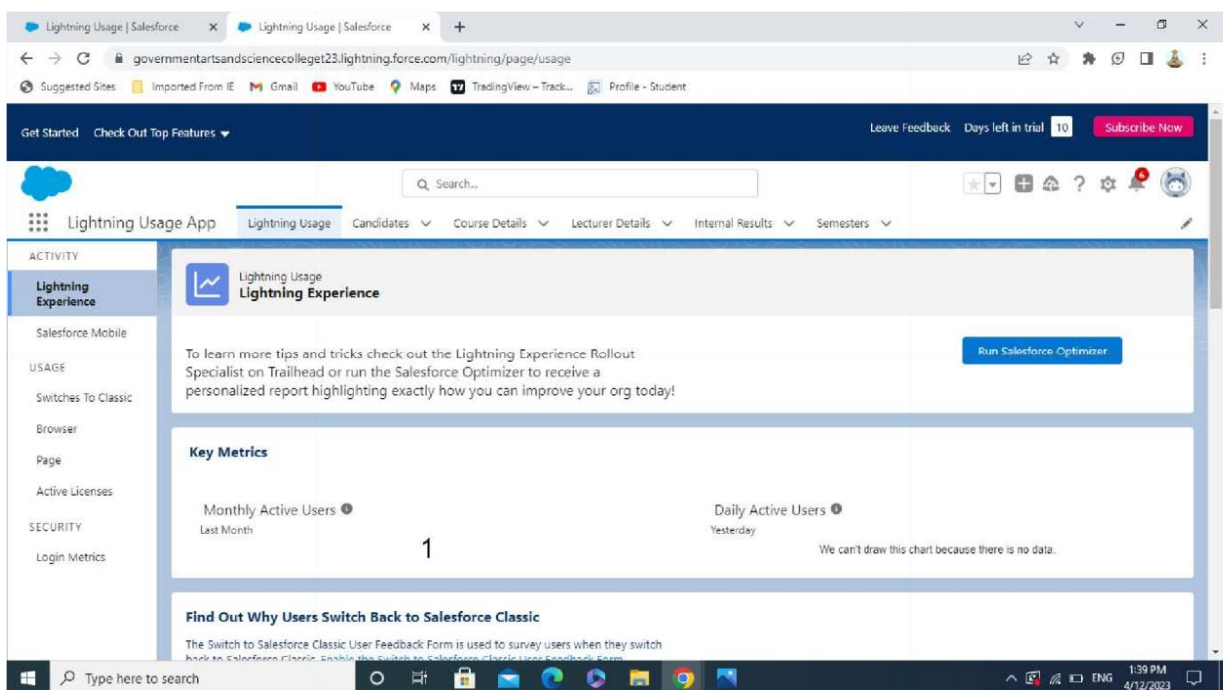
Lightning Usage | Salesforce × Lightning Usage | Salesforce × +

governmentartsandsciencecolleget23.lightning.force.com/lightning/page/usage

Suggested Sites Imported From IE Gmail YouTube Maps TradingView – Track... Profile - Student

Get Started Check Out Top Features

Leave Feedback Days left in trial 10 Subscribe Now

Search...

Lightning Usage App Lightning Usage Candidates Course Details Lecturer Details Internal Results Semesters

ACTIVITY
Lightning Experience
Salesforce Mobile
USAGE
Switches To Classic
Browser
Page
Active Licenses
SECURITY
Login Metrics

Lightning Usage
Lightning Experience

To learn more tips and tricks check out the Lightning Experience Rollout Specialist on Trailhead or run the Salesforce Optimizer to receive a personalized report highlighting exactly how you can improve your org today!

Run Salesforce Optimizer

Key Metrics

Monthly Active Users
Last Month
1

Daily Active Users
Yesterday
We can't draw this chart because there is no data.

Find Out Why Users Switch Back to Salesforce Classic

The Switch to Salesforce Classic User Feedback Form is used to survey users when they switch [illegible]

Type here to search

ENG 1:39 PM 4/12/2023